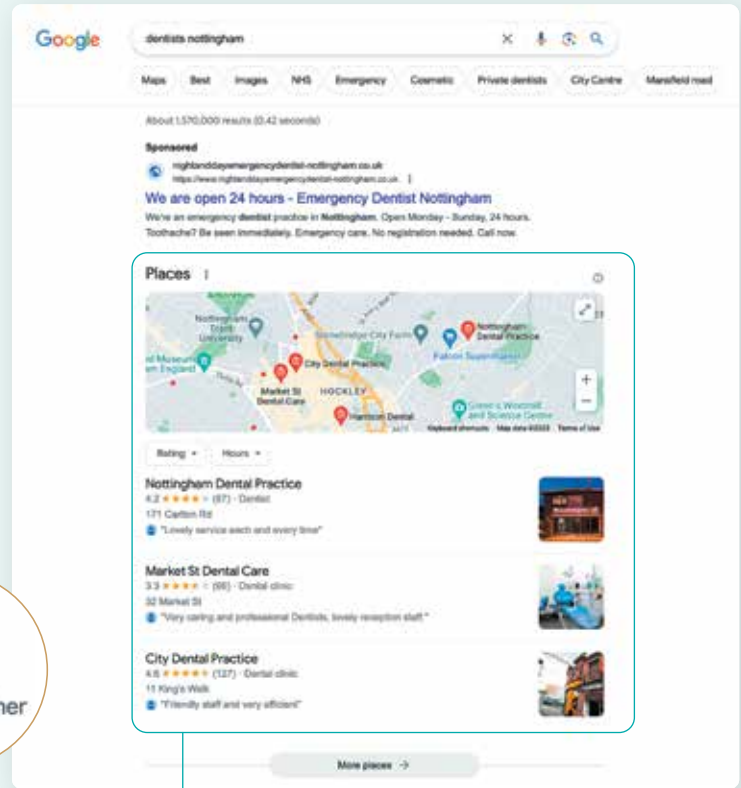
Google

dentists nottingham

Maps Best Images NHS Emergency Cosmetic Private dentists City Centre Mansfield road

About 1,570,000 results (0.42 seconds)

Sponsored

nightanddayemergencydentist-nottingham.co.uk
https://www.nightanddayemergencydentist-nottingham.co.uk

We are open 24 hours - Emergency Dentist Nottingham

We're an emergency dentist practice in Nottingham. Open Monday - Sunday, 24 hours. Toothache? Be seen immediately. Emergency care. No registration needed. Call now.

Places

Nottingham Trent University
Nottingham City Farm
Nottingham Dental Practice
City Dental Practice
Falcon Supermarket
Museum England
Market St Dental Care
HOCKLEY
Harrison Dental
Green's Windmill and Science Centre
Keyboard shortcuts Map data ©2023 Terms of Use

Rating Hours

Nottingham Dental Practice
4.2 ★★★★ (87) · Dentist
171 Carlton Rd
"Lovely service each and every time"

Market St Dental Care
3.9 ★★★★ (66) · Dental clinic
32 Market St
"Very caring and professional Dentists, lovely reception staff."

City Dental Practice
4.6 ★★★★★ (127) · Dental clinic
11 King's Walk
"Friendly staff and very efficient"

More places →

her